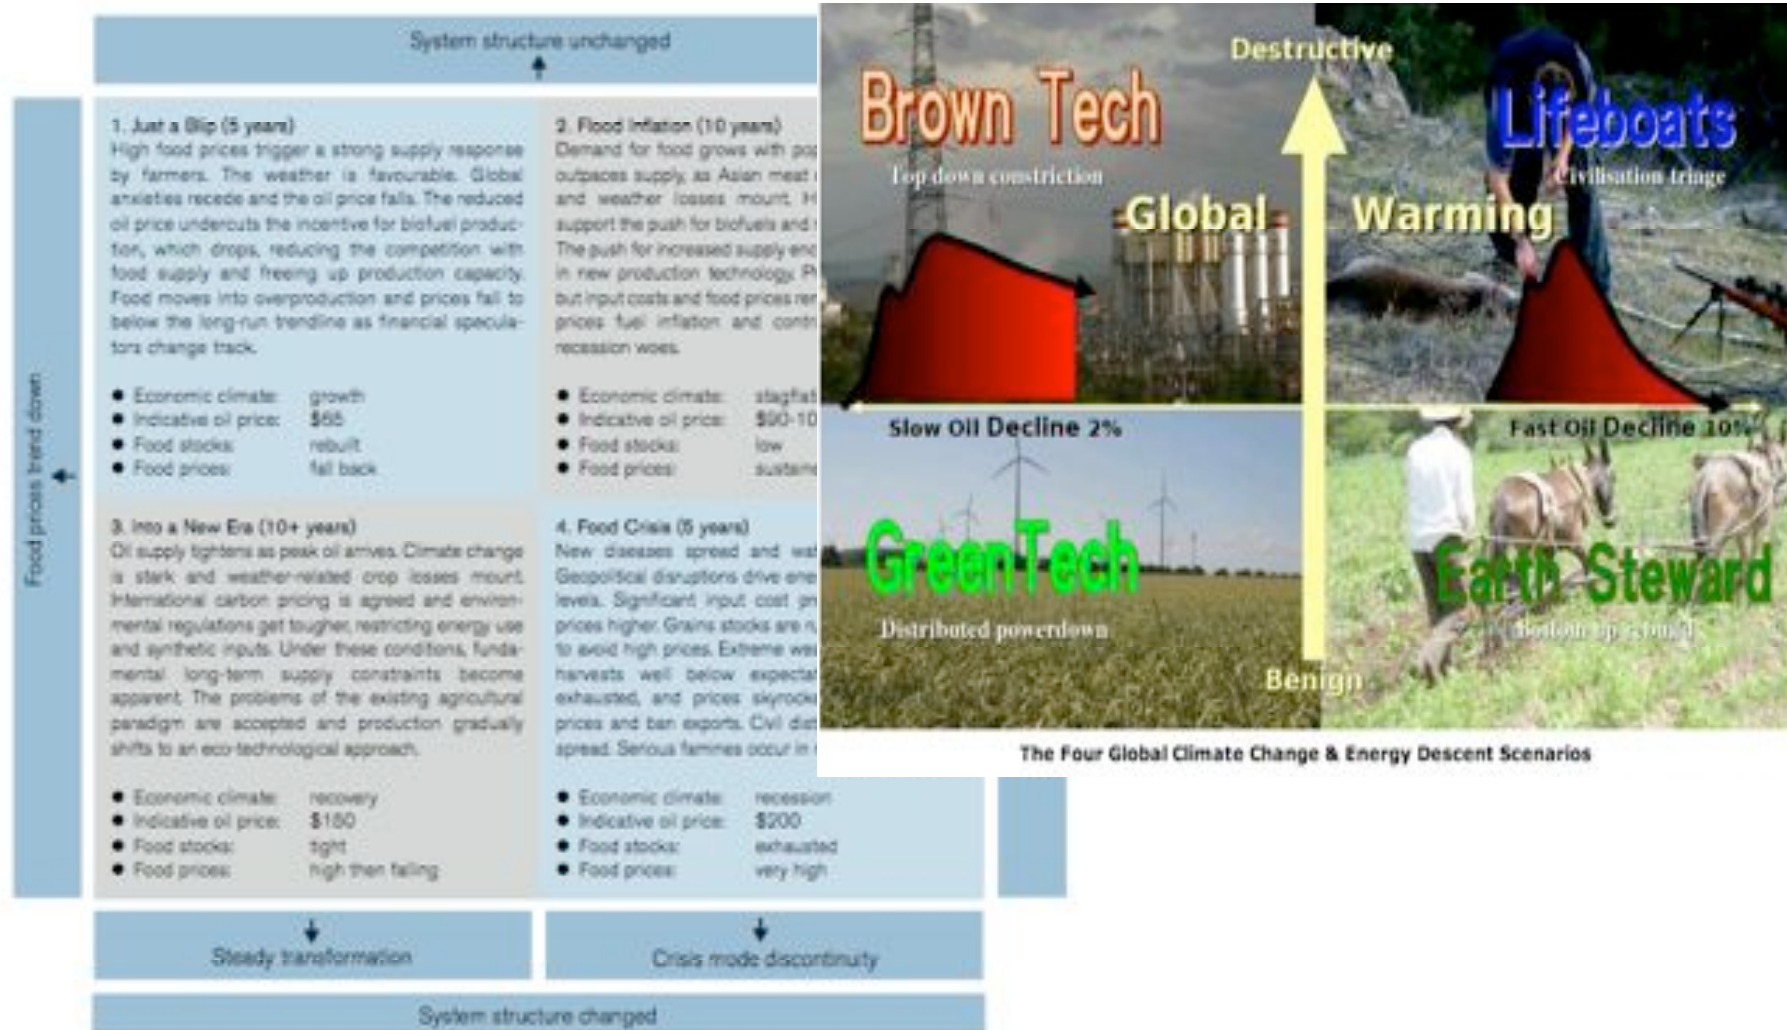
System structure unchanged

Food prices trend down

1. Just a Blip (5 years)
High food prices trigger a strong supply response by farmers. The weather is favourable. Global anxieties recede and the oil price falls. The reduced oil price undercuts the incentive for biofuel production, which drops, reducing the competition with food supply and freeing up production capacity. Food moves into overproduction and prices fall to below the long-run trendline as financial speculators change track.

- Economic climate: growth
- Indicative oil price: $65
- Food stocks: rebuilt
- Food prices: fall back

2. Food Inflation (10 years)
Demand for food grows with po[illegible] outpaces supply, as Asian meat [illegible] and weather losses mount. H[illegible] support the push for biofuels and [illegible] The push for increased supply en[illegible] in new production technology. P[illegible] but input costs and food prices re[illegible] prices fuel inflation and contr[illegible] recession woes.

- Economic climate: stagfla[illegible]
- Indicative oil price: $90-10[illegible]
- Food stocks: low
- Food prices: sustain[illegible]

3. Into a New Era (10+ years)
Oil supply tightens as peak oil arrives. Climate change is stark and weather-related crop losses mount. International carbon pricing is agreed and environmental regulations get tougher, restricting energy use and synthetic inputs. Under these conditions, fundamental long-term supply constraints become apparent. The problems of the existing agricultural paradigm are accepted and production gradually shifts to an eco-technological approach.

- Economic climate: recovery
- Indicative oil price: $150
- Food stocks: tight
- Food prices: high then falling

4. Food Crisis (5 years)
New diseases spread and wa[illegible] Geopolitical disruptions drive ene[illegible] levels. Significant input cost pr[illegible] prices higher. Grains stocks are r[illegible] to avoid high prices. Extreme we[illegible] harvests well below expecta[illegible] exhausted, and prices skyrock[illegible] prices and ban exports. Civil dis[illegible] spread. Serious famines occur in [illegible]

- Economic climate: recession
- Indicative oil price: $200
- Food stocks: exhausted
- Food prices: very high

Steady transformation

Crisis mode discontinuity

System structure changed

Destructive
Brown Tech
Top down constriction
Global
Warming
Lifeboats
Civilisation triage
Slow Oil Decline 2%
Fast Oil Decline 10%
Green Tech
Distributed powerdown
Earth Steward
Bottom up rebuild
Benign
The Four Global Climate Change & Energy Descent Scenarios